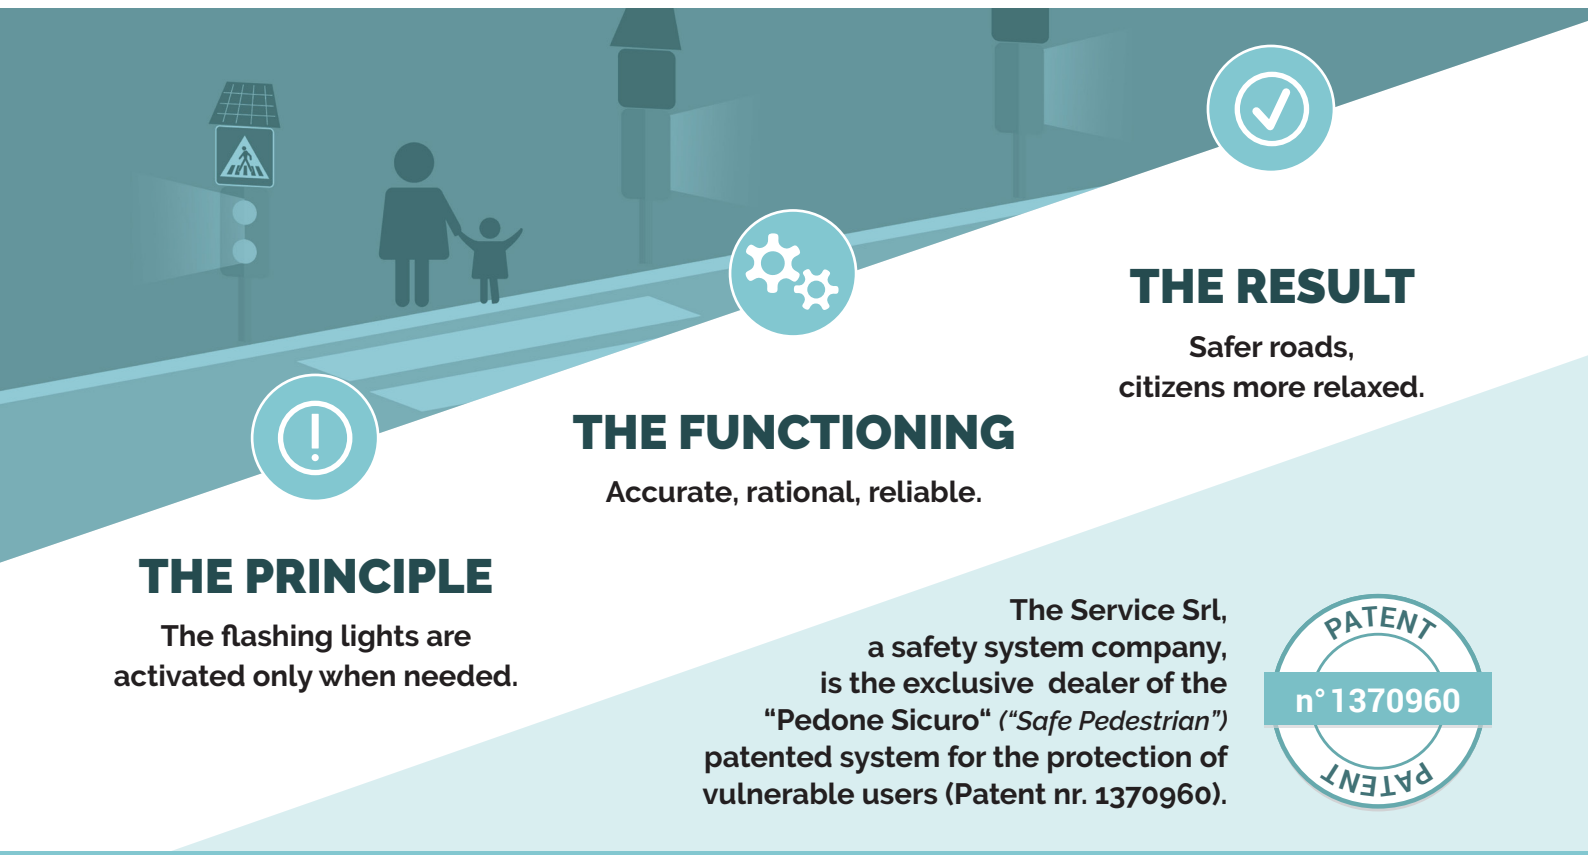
THE RESULT
Safer roads, citizens more relaxed.

THE FUNCTIONING
Accurate, rational, reliable.

THE PRINCIPLE
The flashing lights are activated only when needed.

The Service Srl, a safety system company, is the exclusive dealer of the “Pedone Sicuro“ (“Safe Pedestrian”) patented system for the protection of vulnerable users (Patent nr. 1370960).

PATENT
n° 1370960
PATENT